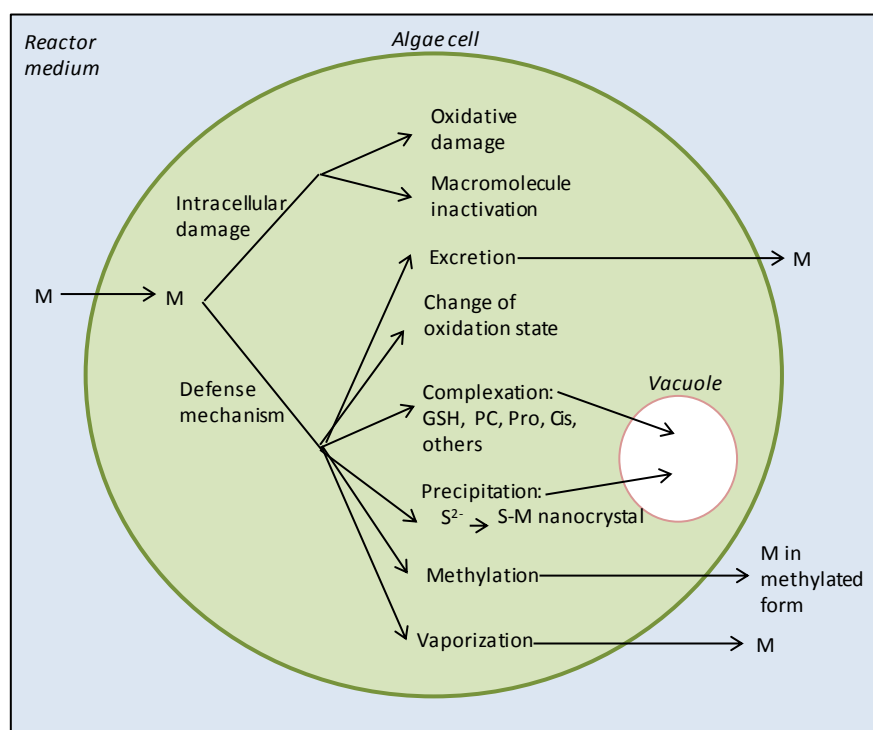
Reactor medium

Algae cell

M

M

Intracellular damage

Oxidative damage

Macromolecule inactivation

Excretion

M

Change of oxidation state

Defense mechanism

Complexation: GSH, PC, Pro, Cis, others

Vacuole

Precipitation: $S^{2-}$ S-M nanocrystal

Methylation

M in methylated form

Vaporization

M